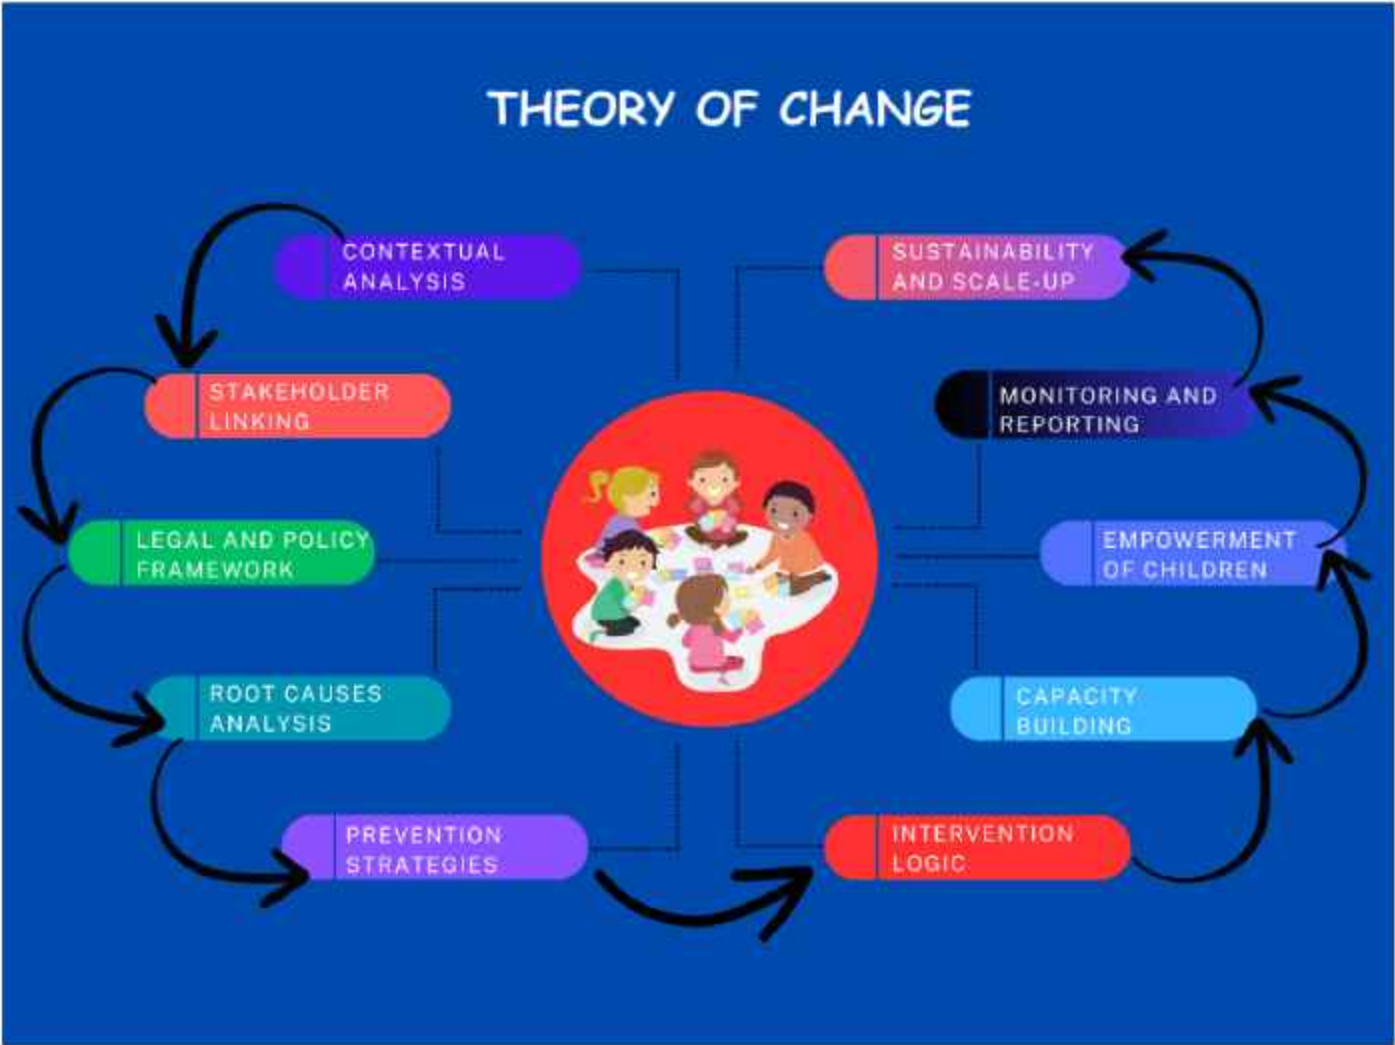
THEORY OF CHANGE

CONTEXTUAL ANALYSIS

STAKEHOLDER LINKING

LEGAL AND POLICY FRAMEWORK

ROOT CAUSES ANALYSIS

PREVENTION STRATEGIES

INTERVENTION LOGIC

CAPACITY BUILDING

EMPOWERMENT OF CHILDREN

MONITORING AND REPORTING

SUSTAINABILITY AND SCALE-UP